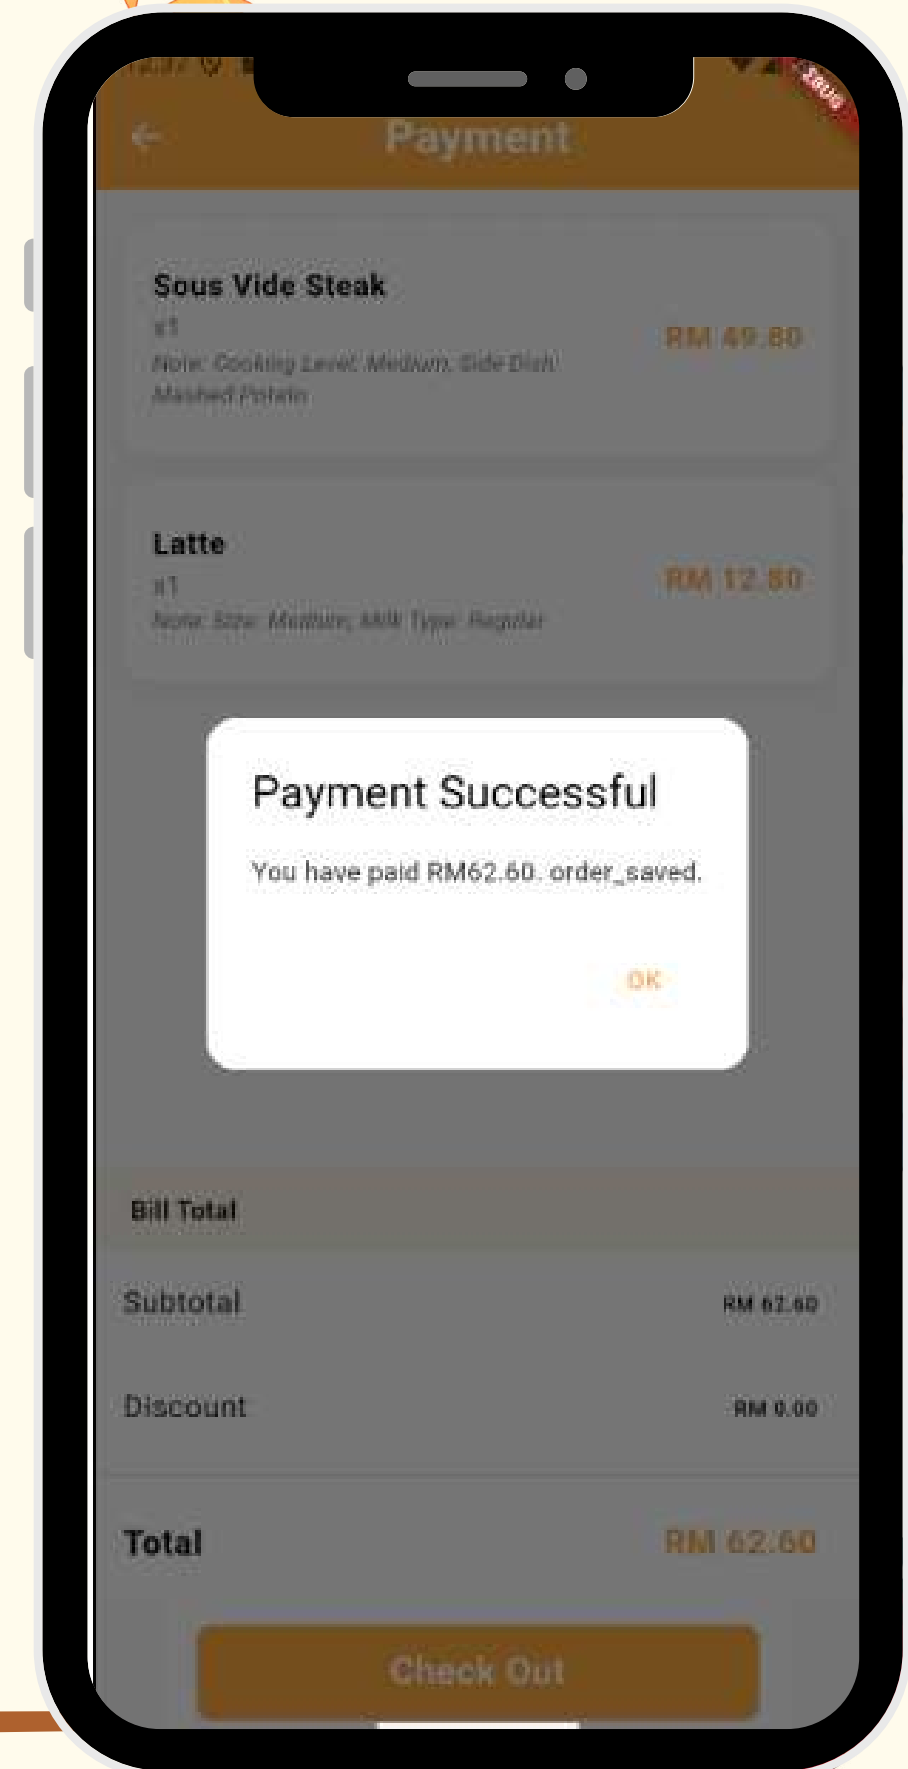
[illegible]

Payment

Sous Vide Steak
x1
Note: Cooking Level: Medium, Side Dish: Mashed Potato
RM 49.80

Latte
x1
Note: Size: Medium, Milk Type: Regular
RM 12.80

Payment Successful

You have paid RM62.60. order_saved.

OK

Bill Total

Subtotal RM 62.60

Discount RM 0.00

Total RM 62.60

Check Out